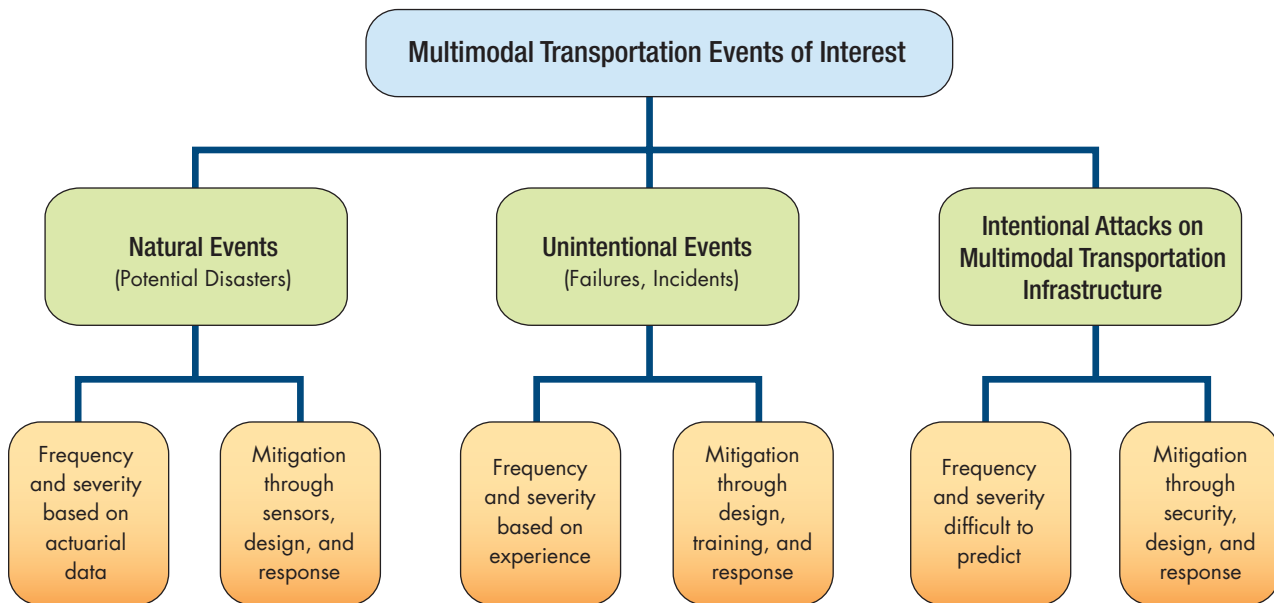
Multimodal Transportation Events of Interest

Natural Events
(Potential Disasters)

Unintentional Events
(Failures, Incidents)

Intentional Attacks on Multimodal Transportation Infrastructure

Frequency and severity based on actuarial data

Mitigation through sensors, design, and response

Frequency and severity based on experience

Mitigation through design, training, and response

Frequency and severity difficult to predict

Mitigation through security, design, and response